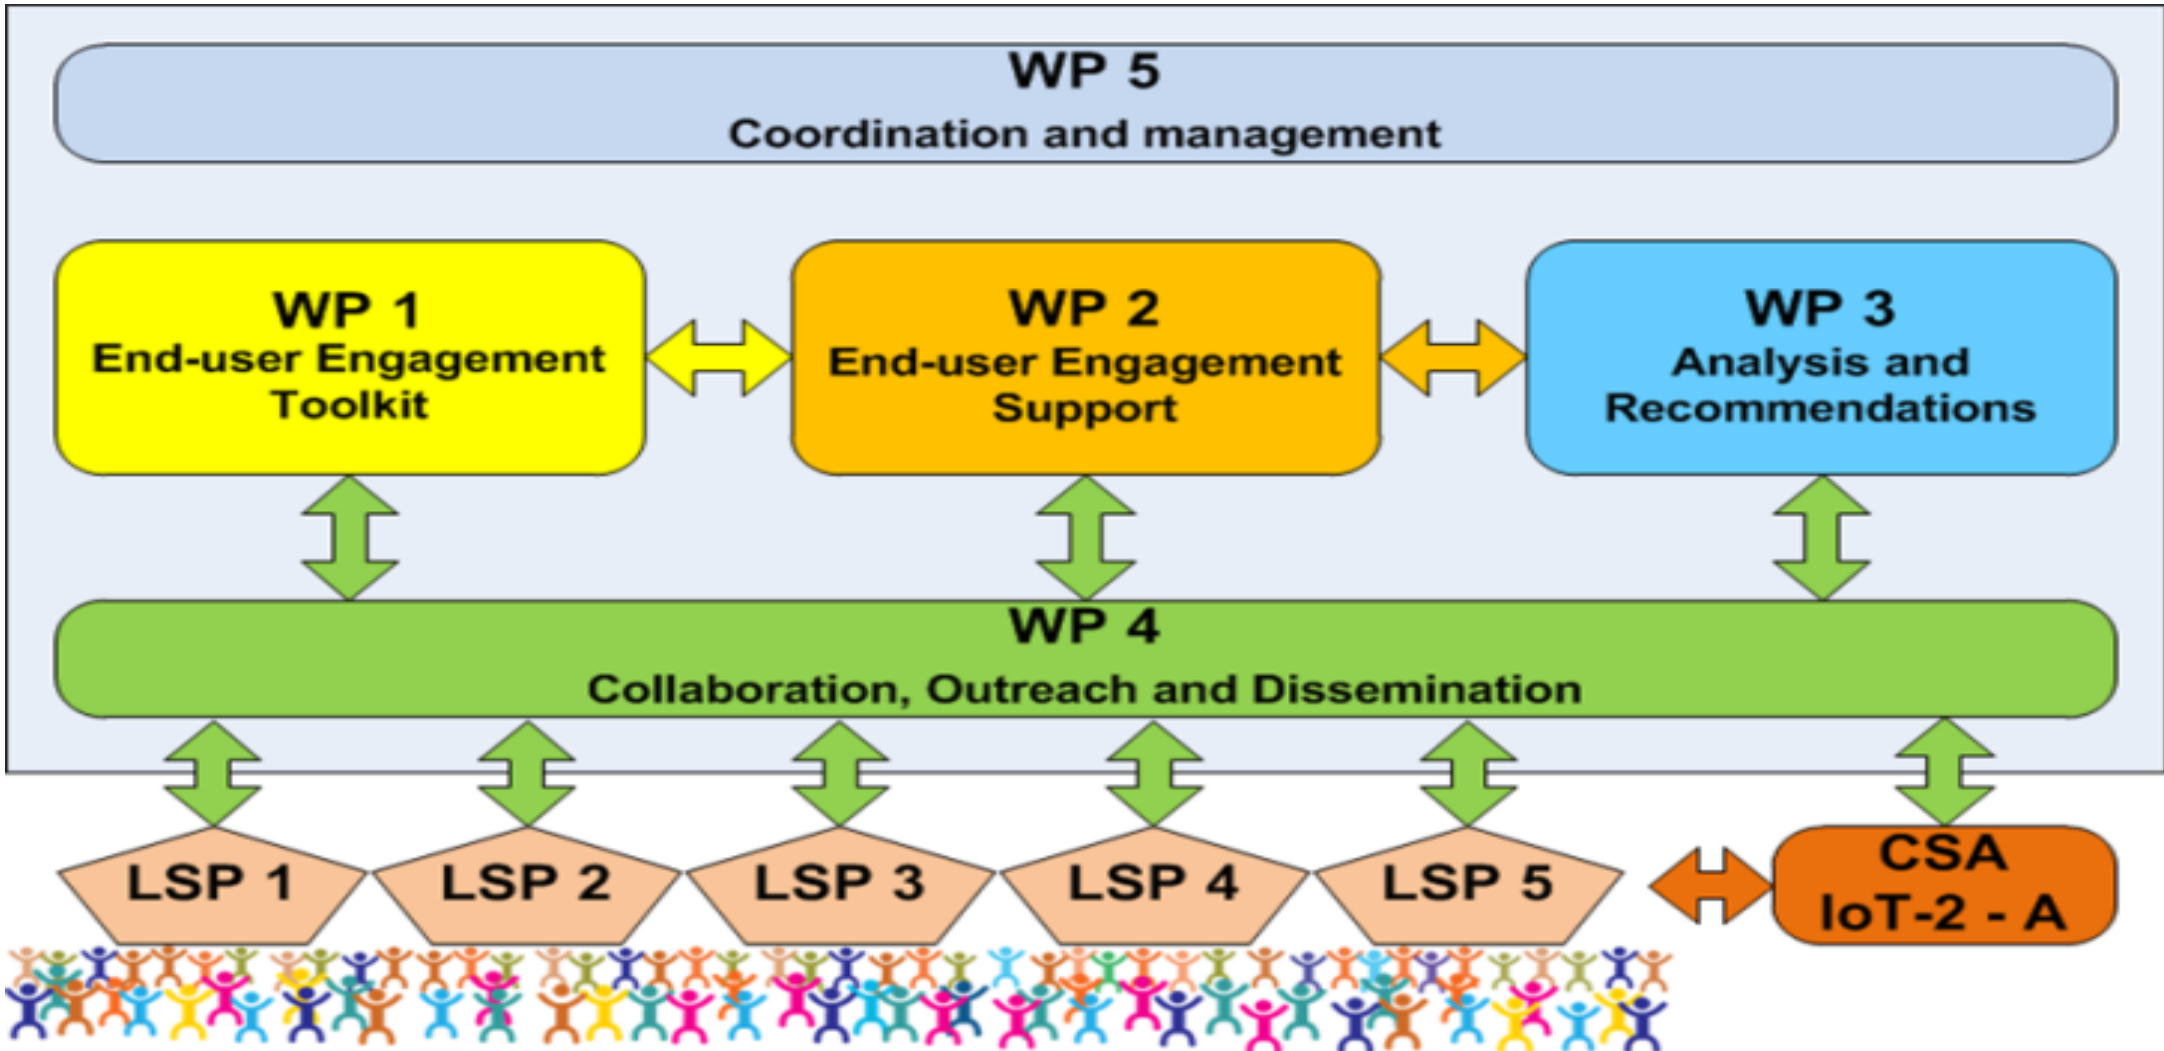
WP 5
Coordination and management

WP 1
End-user Engagement Toolkit

WP 2
End-user Engagement Support

WP 3
Analysis and Recommendations

WP 4
Collaboration, Outreach and Dissemination

LSP 1

LSP 2

LSP 3

LSP 4

LSP 5

CSA
IoT-2 - A